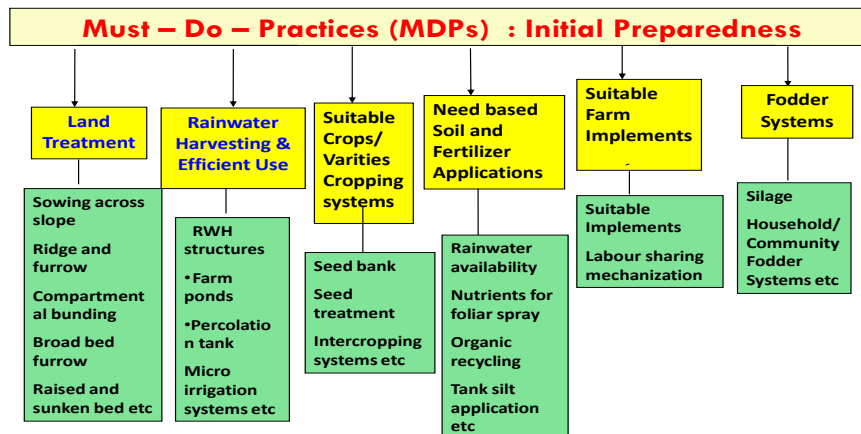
Must – Do – Practices (MDPs) : Initial Preparedness

Land Treatment

Sowing across slope

Ridge and furrow

Compartmental bunding

Broad bed furrow

Raised and sunken bed etc

Rainwater Harvesting & Efficient Use

RWH structures

•Farm ponds

•Percolation tank

Micro irrigation systems etc

Suitable Crops/ Varities Cropping systems

Seed bank

Seed treatment

Intercropping systems etc

Need based Soil and Fertilizer Applications

Rainwater availability

Nutrients for foliar spray

Organic recycling

Tank silt application etc

Suitable Farm Implements

Suitable Implements

Labour sharing mechanization

Fodder Systems

Silage

Household/ Community Fodder Systems etc